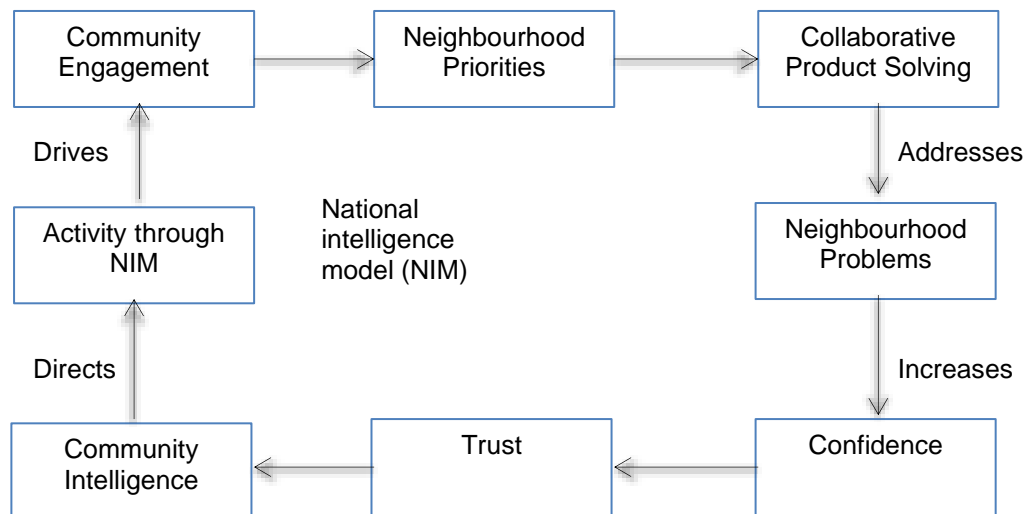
Community Engagement

Neighbourhood Priorities

Collaborative Product Solving

Addresses

Neighbourhood Problems

Increases

Confidence

Trust

Community Intelligence

Directs

Activity through NIM

Drives

National intelligence model (NIM)